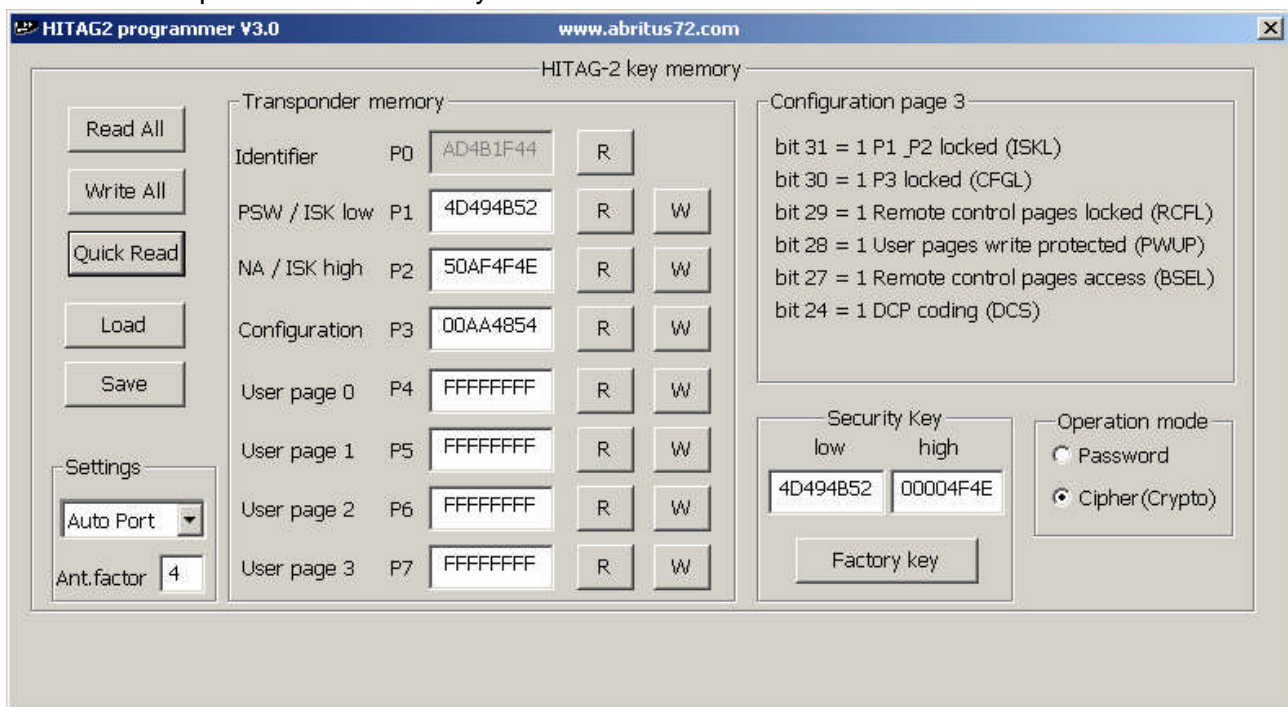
HITAG2 programmer V3.0 www.abritus72.com

HITAG-2 key memory

Read All

Write All

Quick Read

Load

Save

Settings

Auto Port

Ant.factor 4

Transponder memory

| | | | | |
|---|---|---|---|---|
| Identifier | P0 | AD4B1F44 | R | |
| PSW / ISK low | P1 | 4D494B52 | R | W |
| NA / ISK high | P2 | 50AF4F4E | R | W |
| Configuration | P3 | 00AA4854 | R | W |
| User page 0 | P4 | FFFFFFFF | R | W |
| User page 1 | P5 | FFFFFFFF | R | W |
| User page 2 | P6 | FFFFFFFF | R | W |
| User page 3 | P7 | FFFFFFFF | R | W |

Configuration page 3

bit 31 = 1 P1 _P2 locked (ISKL)
bit 30 = 1 P3 locked (CFGL)
bit 29 = 1 Remote control pages locked (RCFL)
bit 28 = 1 User pages write protected (PWUP)
bit 27 = 1 Remote control pages access (BSEL)
bit 24 = 1 DCP coding (DCS)

Security Key
low high
4D494B52 00004F4E

Factory key

Operation mode
Password
Cipher(Crypto)